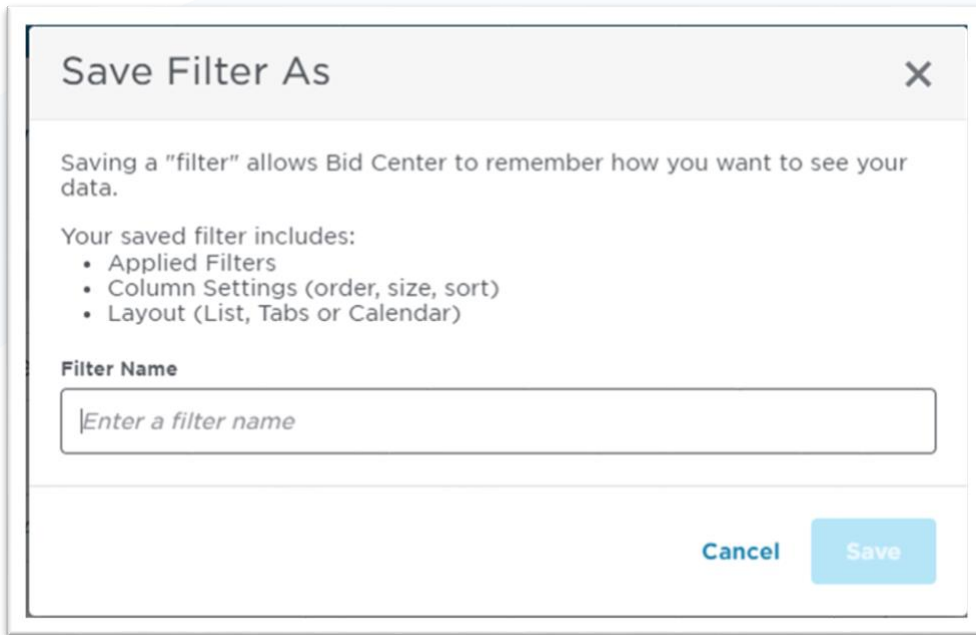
Save Filter As

×

Saving a "filter" allows Bid Center to remember how you want to see your data.

Your saved filter includes:
• Applied Filters
• Column Settings (order, size, sort)
• Layout (List, Tabs or Calendar)

Filter Name

Enter a filter name

Cancel

Save